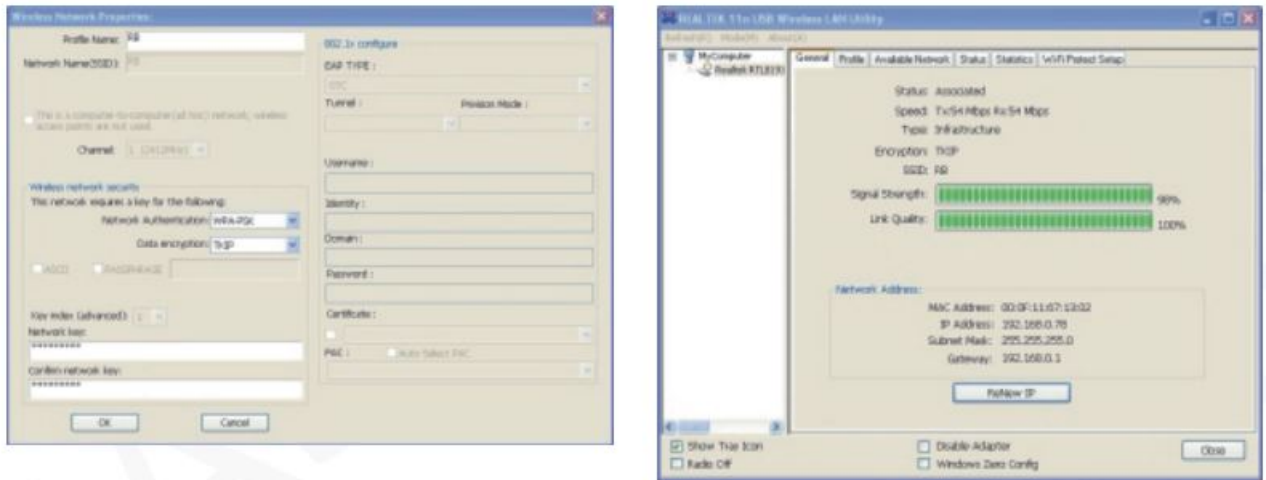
Wireless Network Properties:

Profile Name: RB

Network Name(SSID): RB

This is a computer-to-computer(ad hoc) network; wireless access points are not used.

Channel: 1 (2412MHz)

Wireless network security

This network requires a key for the following:

Network Authentication: WPA-PSK

Data encryption: TKIP

ASCII PASSPHRASE

Key index (advanced): 1

Network key:

*********

Confirm network key:

*********

OK Cancel

802.1x configure

EAP TYPE :

GTC

Tunnel : Provision Mode :

Username :

Identity :

Domain :

Password :

Certificate :

PAC : Auto Select PAC

REALTEK 11n USB Wireless LAN Utility

Refresh(R) Mode(M) About(A)

MyComputer

Realtek RTL8191

General Profile Available Network Status Statistics Wi-Fi Protect Setup

Status: Associated

Speed: Tx:54 Mbps Rx:54 Mbps

Type: Infrastructure

Encryption: TKIP

SSID: RB

Signal Strength: 98%

Link Quality: 100%

Network Address:

MAC Address: 00:0F:11:67:13:02

IP Address: 192.168.0.78

Subnet Mask: 255.255.255.0

Gateway: 192.168.0.1

ReNew IP

Show Tray Icon

Radio Off

Disable Adapter

Windows Zero Config

Close